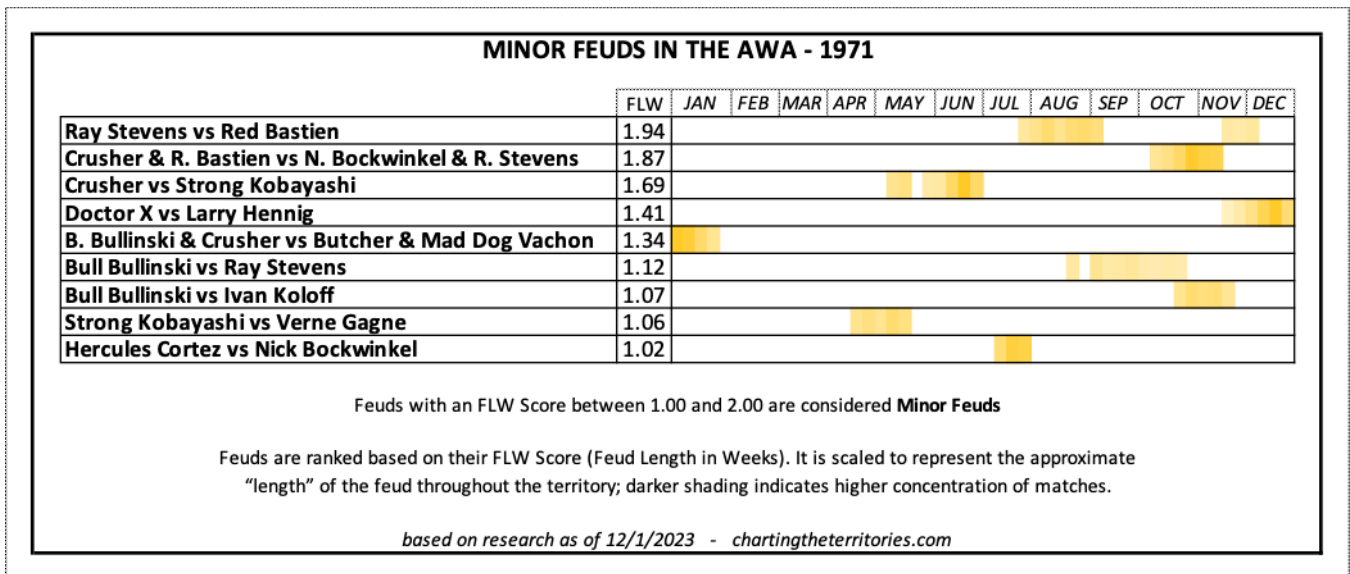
MINOR FEUDS IN THE AWA - 1971

| | FLW | JAN | FEB | MAR | APR | MAY | JUN | JUL | AUG | SEP | OCT | NOV | DEC |
|---|---|---|---|---|---|---|---|---|---|---|---|---|---|
| Ray Stevens vs Red Bastien | 1.94 | | | | | | | | | | | | |
| Crusher & R. Bastien vs N. Bockwinkel & R. Stevens | 1.87 | | | | | | | | | | | | |
| Crusher vs Strong Kobayashi | 1.69 | | | | | | | | | | | | |
| Doctor X vs Larry Hennig | 1.41 | | | | | | | | | | | | |
| B. Bullinski & Crusher vs Butcher & Mad Dog Vachon | 1.34 | | | | | | | | | | | | |
| Bull Bullinski vs Ray Stevens | 1.12 | | | | | | | | | | | | |
| Bull Bullinski vs Ivan Koloff | 1.07 | | | | | | | | | | | | |
| Strong Kobayashi vs Verne Gagne | 1.06 | | | | | | | | | | | | |
| Hercules Cortez vs Nick Bockwinkel | 1.02 | | | | | | | | | | | | |

Feuds with an FLW Score between 1.00 and 2.00 are considered **Minor Feuds**

Feuds are ranked based on their FLW Score (Feud Length in Weeks). It is scaled to represent the approximate "length" of the feud throughout the territory; darker shading indicates higher concentration of matches.

*based on research as of 12/1/2023 - chartingtheterritories.com*